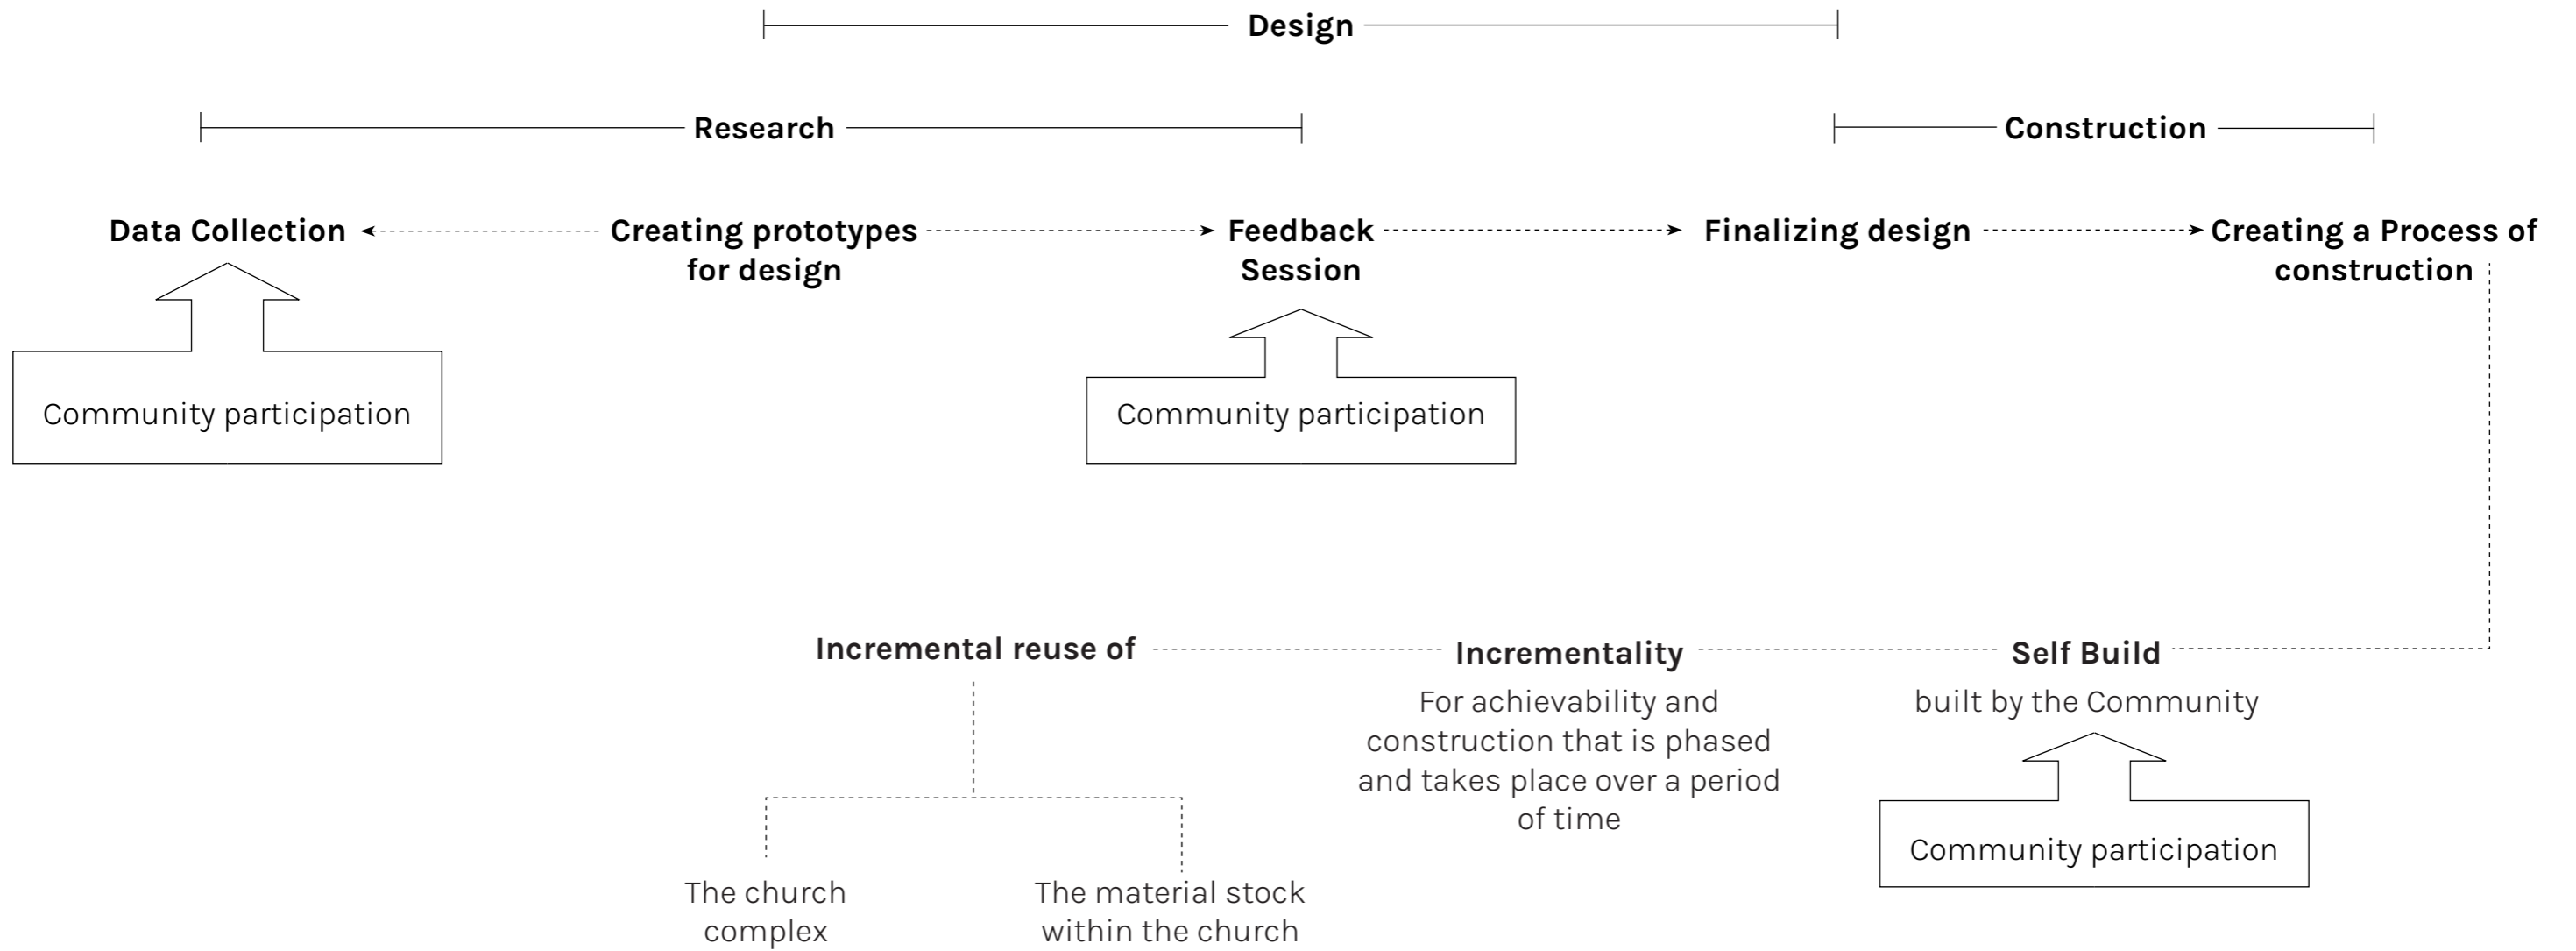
Design

Research

Construction

Data Collection

Creating prototypes for design

Feedback Session

Finalizing design

Creating a Process of construction

Community participation

Community participation

Incremental reuse of

Incrementality

For achievability and construction that is phased and takes place over a period of time

Self Build

built by the Community

Community participation

The church complex

The material stock within the church